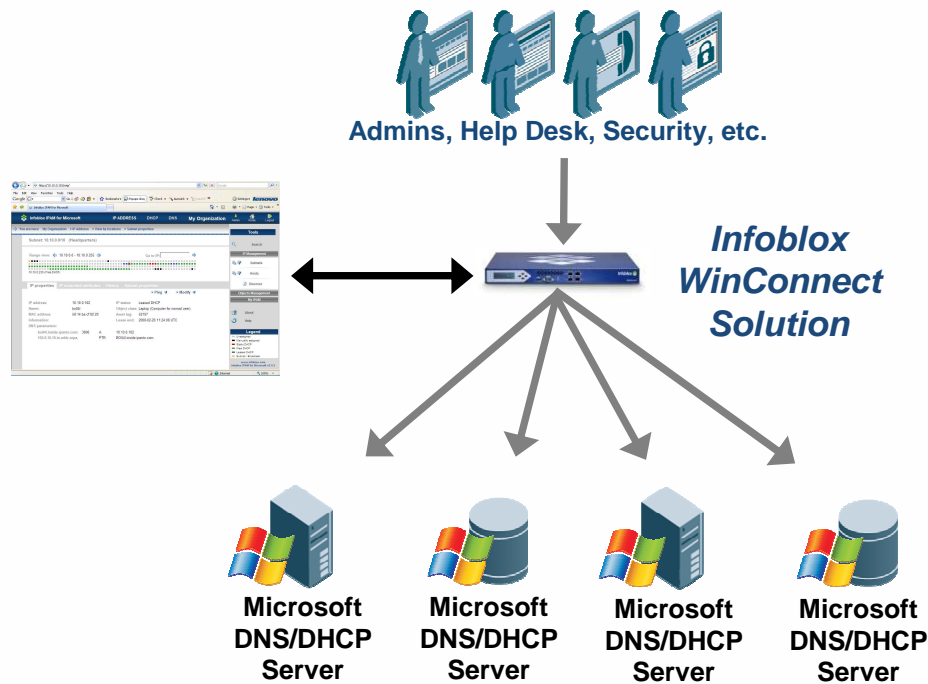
Admins, Help Desk, Security, etc.

Infoblox WinConnect Solution

Infoblox IPAM for Microsoft

IP ADDRESS DHCP DNS My Organization

Subnet: 10.10.0.0/8

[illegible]

Microsoft DNS/DHCP Server

Microsoft DNS/DHCP Server

Microsoft DNS/DHCP Server

Microsoft DNS/DHCP Server